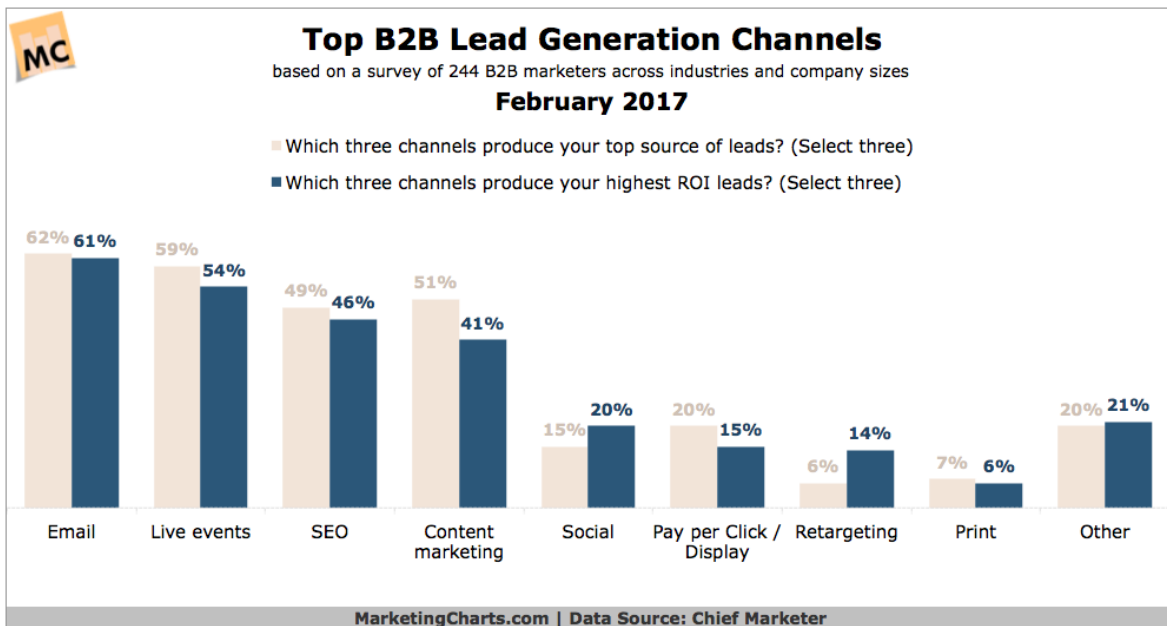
MC

Top B2B Lead Generation Channels

based on a survey of 244 B2B marketers across industries and company sizes

February 2017

Which three channels produce your top source of leads? (Select three)

Which three channels produce your highest ROI leads? (Select three)

| | Top source of leads | Highest ROI leads |
|---|---|---|
| Email | 62% | 61% |
| Live events | 59% | 54% |
| SEO | 49% | 46% |
| Content marketing | 51% | 41% |
| Social | 15% | 20% |
| Pay per Click / Display | 20% | 15% |
| Retargeting | 6% | 14% |
| Print | 7% | 6% |
| Other | 20% | 21% |

MarketingCharts.com | Data Source: Chief Marketer